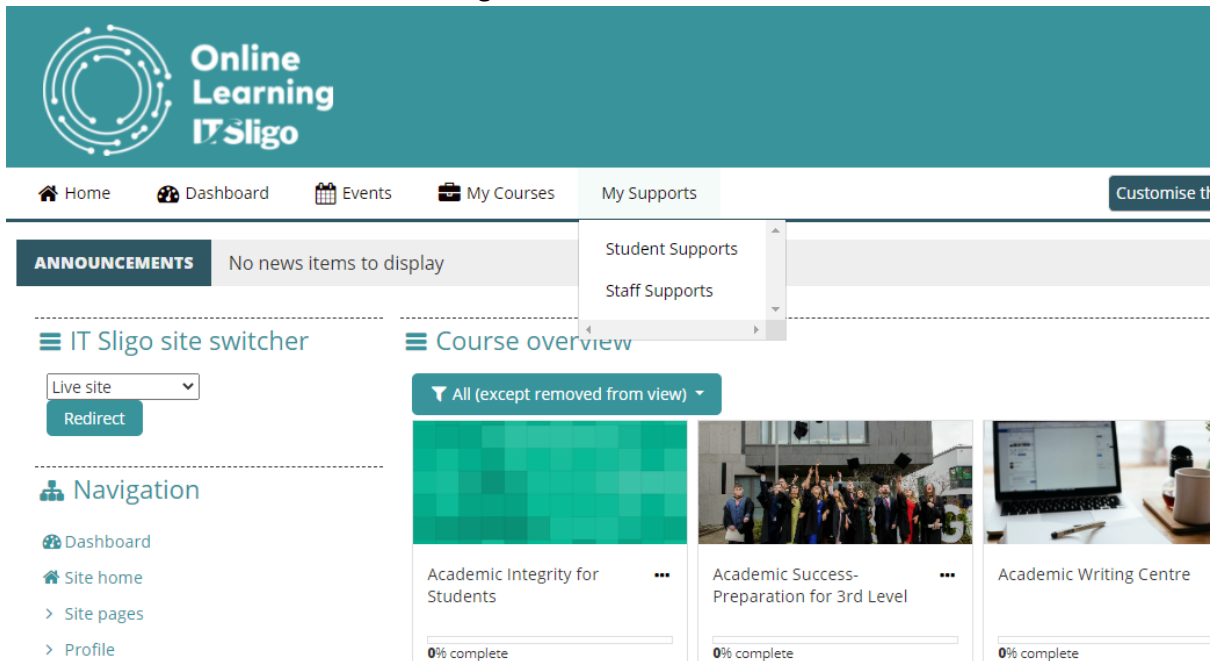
Online Learning IT Sligo

Home Dashboard Events My Courses My Supports Customise th

Student Supports
Staff Supports

ANNOUNCEMENTS No news items to display

IT Sligo site switcher

Live site

Redirect

Navigation

Dashboard

Site home

Site pages

Profile

Course overview

All (except removed from view)

Academic Integrity for Students

0% complete

Academic Success- Preparation for 3rd Level

0% complete

Academic Writing Centre

0% complete